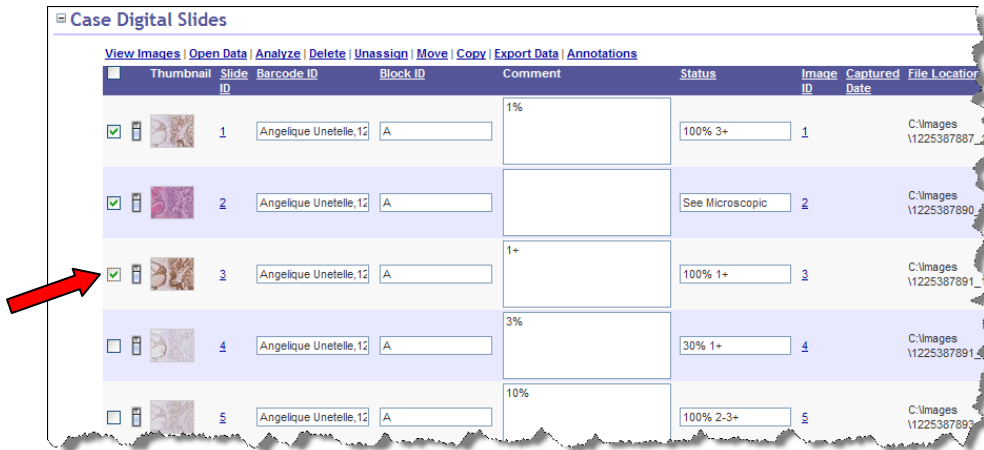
⊟ Case Digital Slides

View Images | Open Data | Analyze | Delete | Unassign | Move | Copy | Export Data | Annotations

| | Thumbnail | Slide ID | Barcode ID | Block ID | Comment | Status | Image ID | Captured Date | File Location |
|---|---|---|---|---|---|---|---|---|---|
| | | 1 | Angelique Unetelle,12 | A | 1% | 100% 3+ | 1 | | C:\Images \1225387887_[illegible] |
| | | 2 | Angelique Unetelle,12 | A | | See Microscopic | 2 | | C:\Images \1225387890_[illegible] |
| | | 3 | Angelique Unetelle,12 | A | 1+ | 100% 1+ | 3 | | C:\Images \1225387891_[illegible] |
| | | 4 | Angelique Unetelle,12 | A | 3% | 30% 1+ | 4 | | C:\Images \1225387891_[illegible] |
| | | 5 | Angelique Unetelle,12 | A | 10% | 100% 2-3+ | 5 | | C:\Images \1225387893_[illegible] |